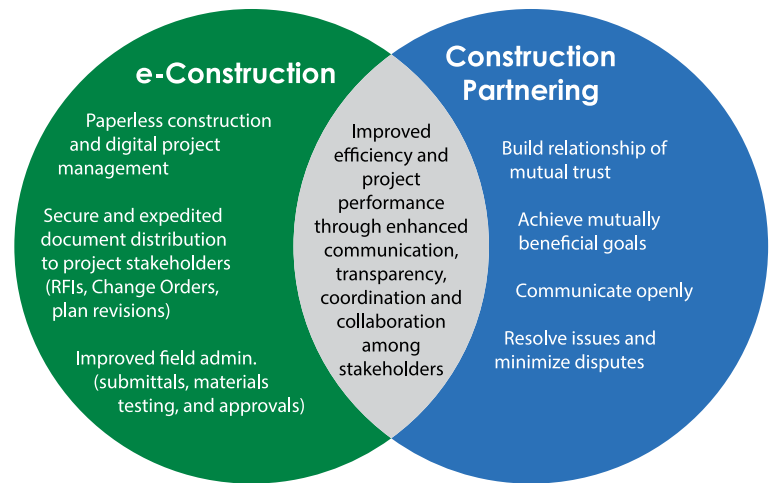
e-Construction

Paperless construction and digital project management

Secure and expedited document distribution to project stakeholders (RFIs, Change Orders, plan revisions)

Improved field admin. (submittals, materials testing, and approvals)

Improved efficiency and project performance through enhanced communication, transparency, coordination and collaboration among stakeholders

Construction Partnering

Build relationship of mutual trust

Achieve mutually beneficial goals

Communicate openly

Resolve issues and minimize disputes